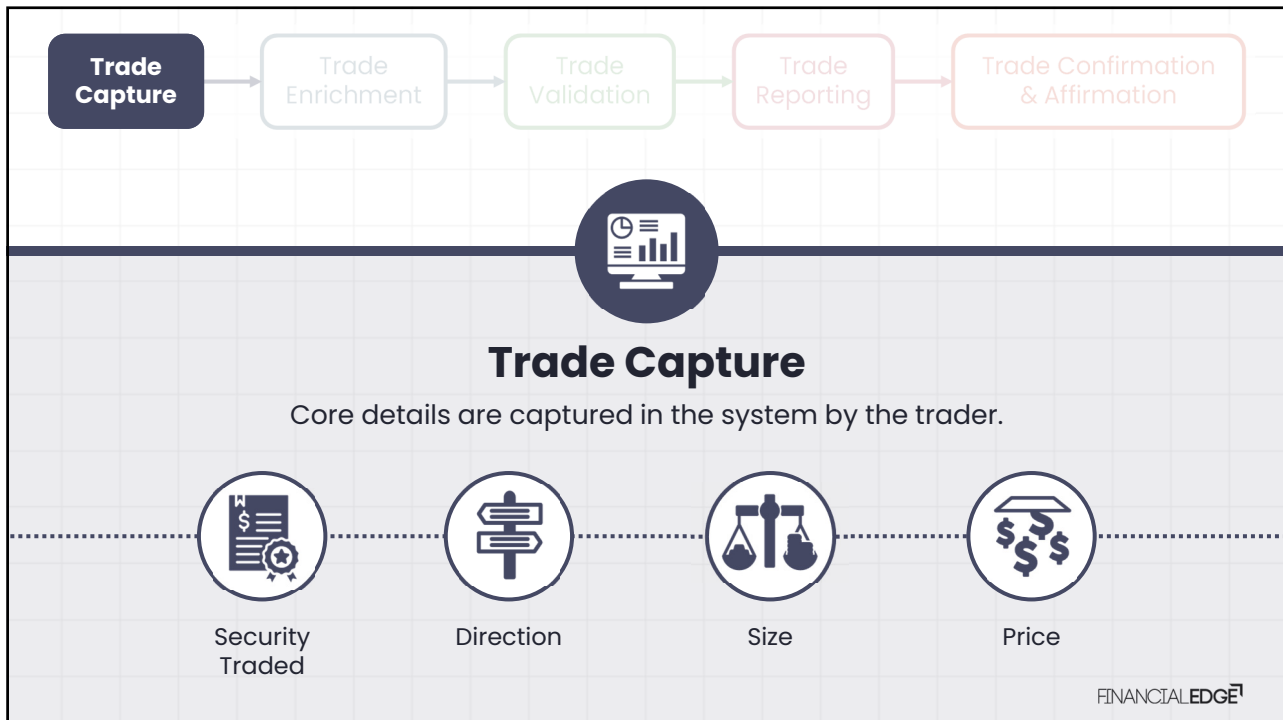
Trade Capture

Trade Enrichment

Trade Validation

Trade Reporting

Trade Confirmation & Affirmation

Trade Capture

Core details are captured in the system by the trader.

Security Traded

Direction

Size

Price

FINANCIALEDGE